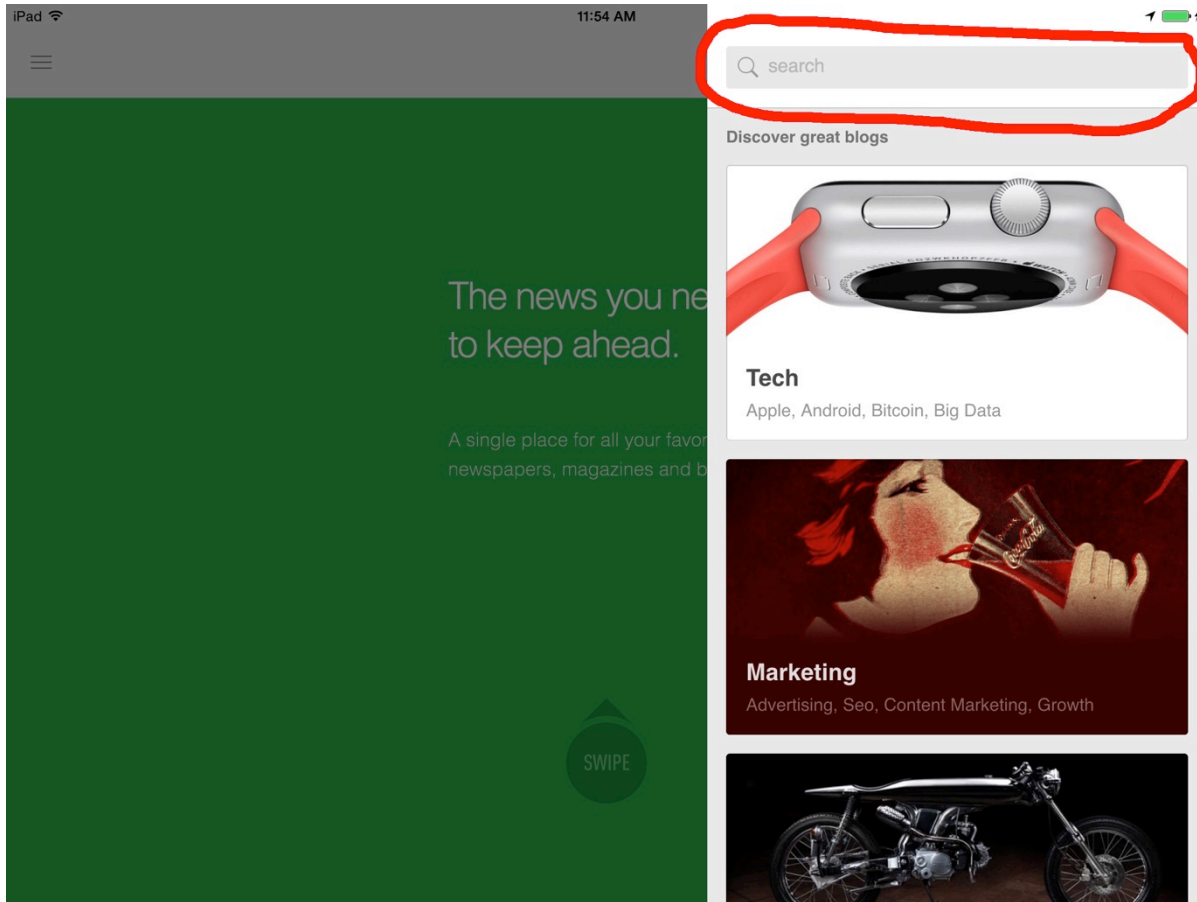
iPad

11:54 AM

The news you ne
to keep ahead.

A single place for all your favor
newspapers, magazines and b

SWIPE

search

Discover great blogs

Tech

Apple, Android, Bitcoin, Big Data

Marketing

Advertising, Seo, Content Marketing, Growth